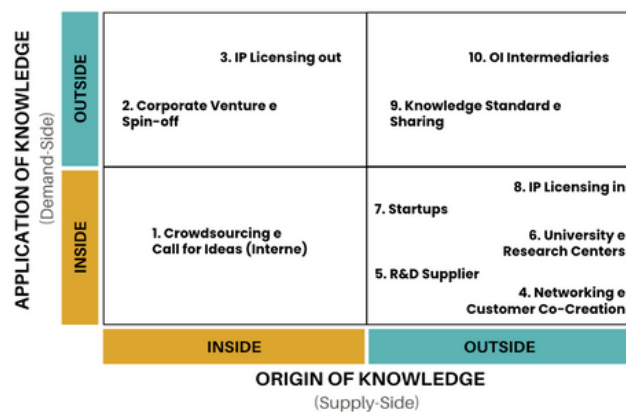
APPLICATION OF KNOWLEDGE
(Demand-Side)

OUTSIDE

INSIDE

3. IP Licensing out

2. Corporate Venture e Spin-off

10. OI Intermediaries

9. Knowledge Standard e Sharing

1. Crowdsourcing e Call for Ideas (Interne)

8. IP Licensing in

7. Startups

6. University e Research Centers

5. R&D Supplier

4. Networking e Customer Co-Creation

INSIDE

OUTSIDE

ORIGIN OF KNOWLEDGE
(Supply-Side)